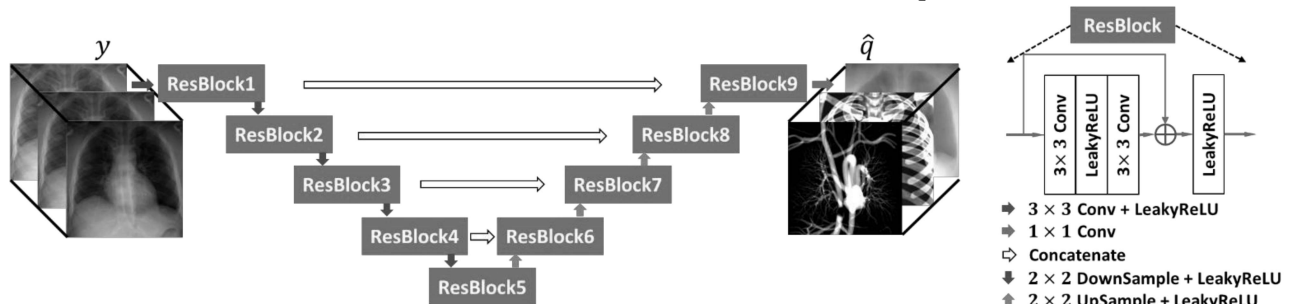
$y$

ResBlock1

ResBlock2

ResBlock3

ResBlock4

ResBlock5

ResBlock6

ResBlock7

ResBlock8

ResBlock9

$\hat{q}$

ResBlock

3× 3 Conv

LeakyReLU

3× 3 Conv

LeakyReLU

$3 \times 3$ Conv + LeakyReLU

$1 \times 1$ Conv

Concatenate

$2 \times 2$ DownSample + LeakyReLU

$2 \times 2$ UpSample + LeakyReLU